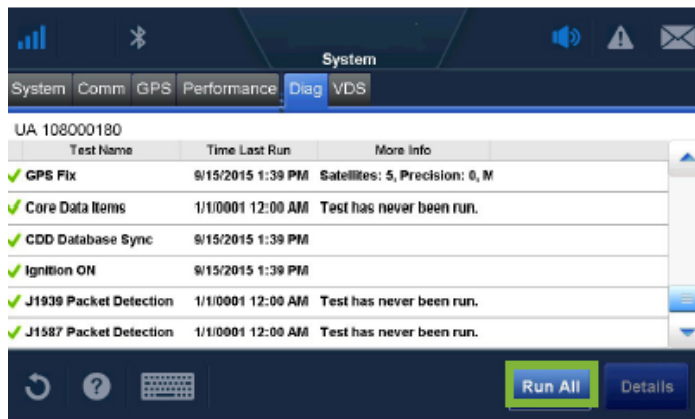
System

System Comm GPS Performance Diag VDS

UA 108000180

| Test Name | Time Last Run | More Info |
|---|---|---|
| GPS Fix | 9/15/2015 1:39 PM | Satellites: 5, Precision: 0, M |
| Core Data Items | 1/1/0001 12:00 AM | Test has never been run. |
| CDD Database Sync | 9/15/2015 1:39 PM | |
| Ignition ON | 9/15/2015 1:39 PM | |
| J1939 Packet Detection | 1/1/0001 12:00 AM | Test has never been run. |
| J1587 Packet Detection | 1/1/0001 12:00 AM | Test has never been run. |

Run All
Details